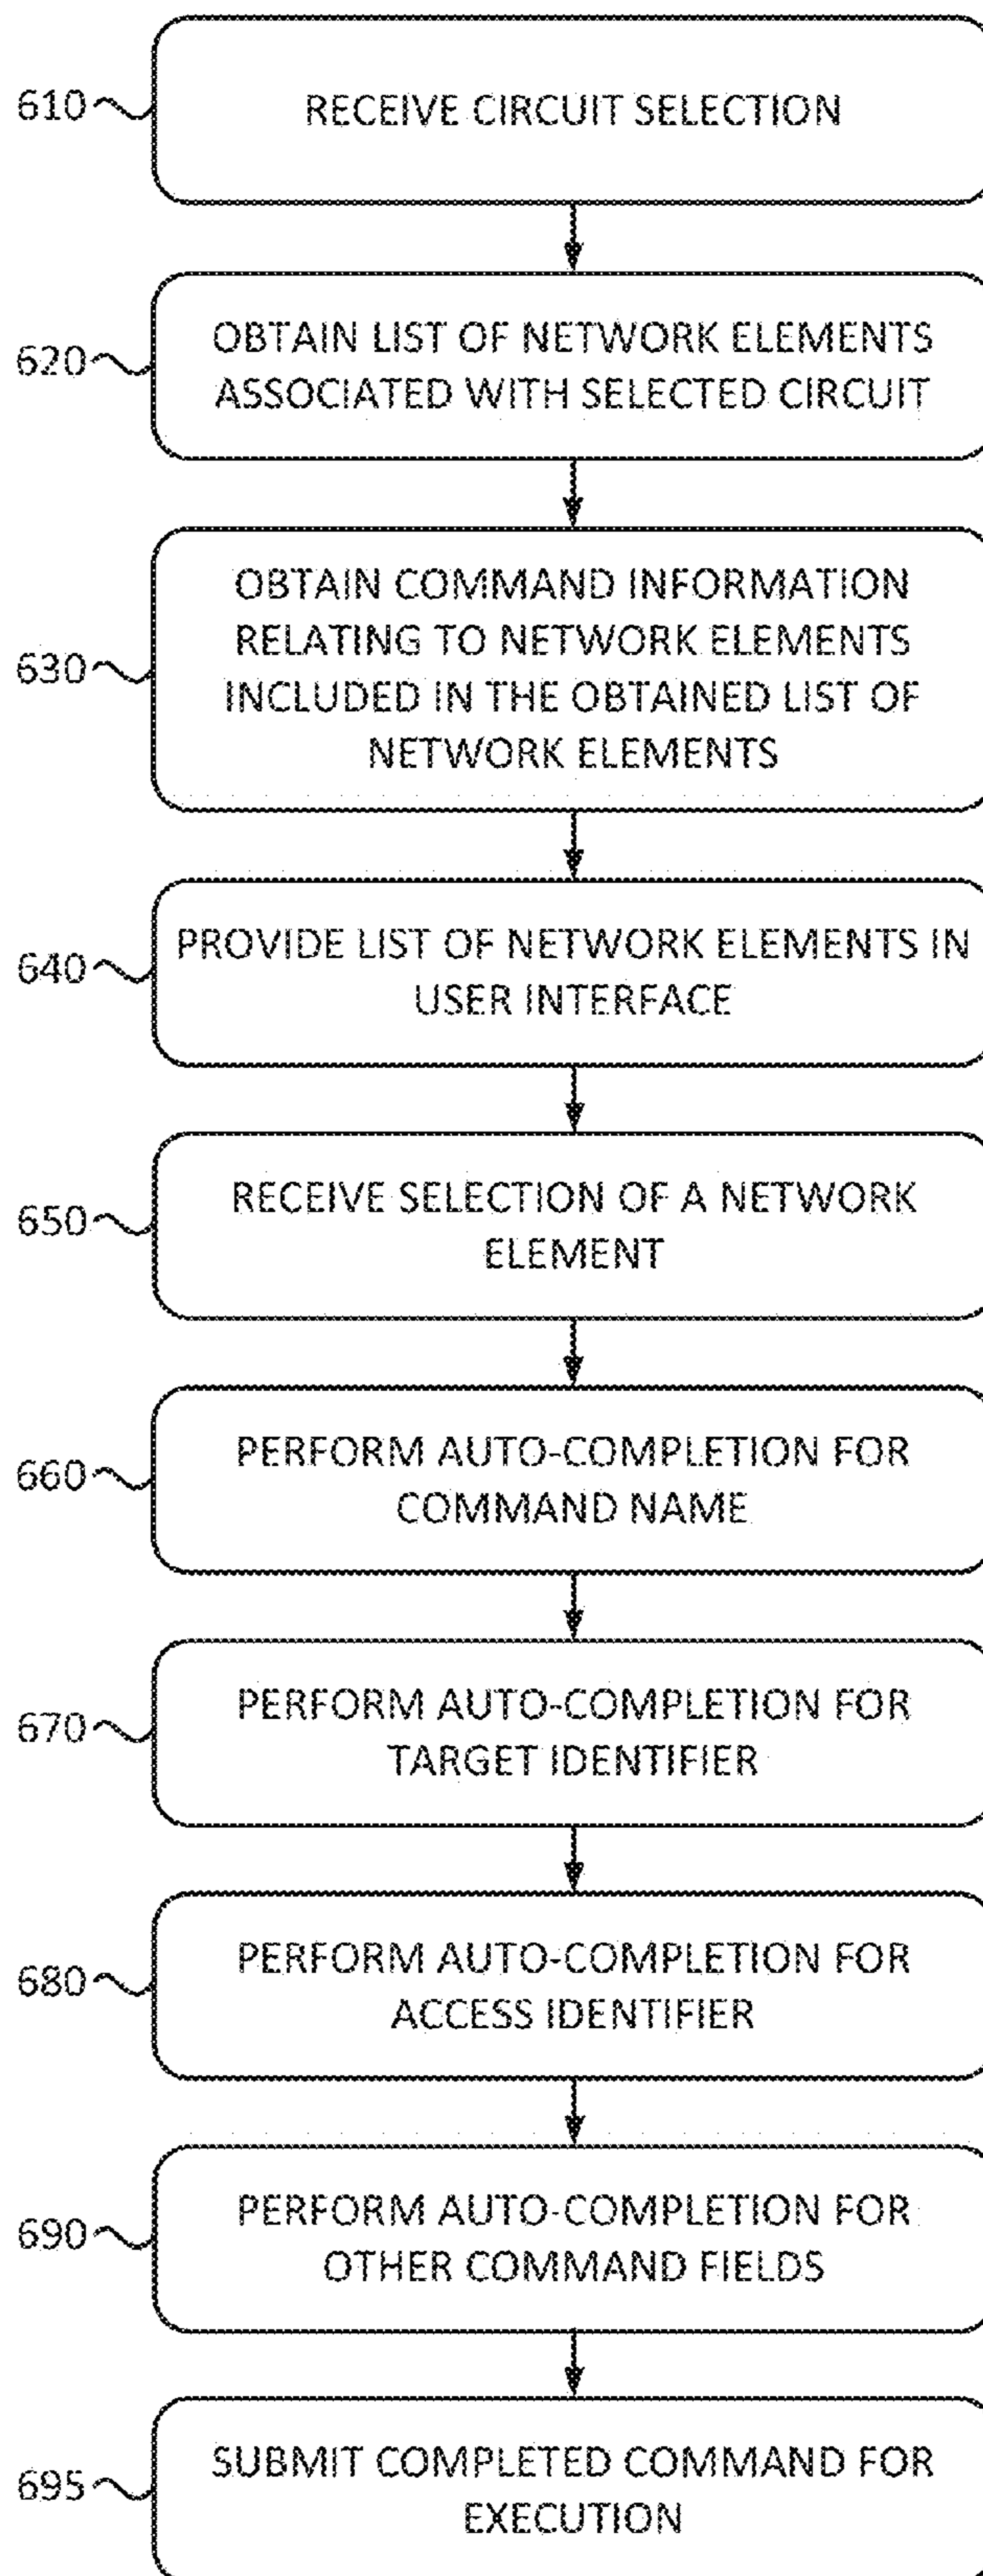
610
RECEIVE CIRCUIT SELECTION

620
OBTAIN LIST OF NETWORK ELEMENTS ASSOCIATED WITH SELECTED CIRCUIT

630
OBTAIN COMMAND INFORMATION RELATING TO NETWORK ELEMENTS INCLUDED IN THE OBTAINED LIST OF NETWORK ELEMENTS

640
PROVIDE LIST OF NETWORK ELEMENTS IN USER INTERFACE

650
RECEIVE SELECTION OF A NETWORK ELEMENT

660
PERFORM AUTO-COMPLETION FOR COMMAND NAME

670
PERFORM AUTO-COMPLETION FOR TARGET IDENTIFIER

680
PERFORM AUTO-COMPLETION FOR ACCESS IDENTIFIER

690
PERFORM AUTO-COMPLETION FOR OTHER COMMAND FIELDS

695
SUBMIT COMPLETED COMMAND FOR EXECUTION